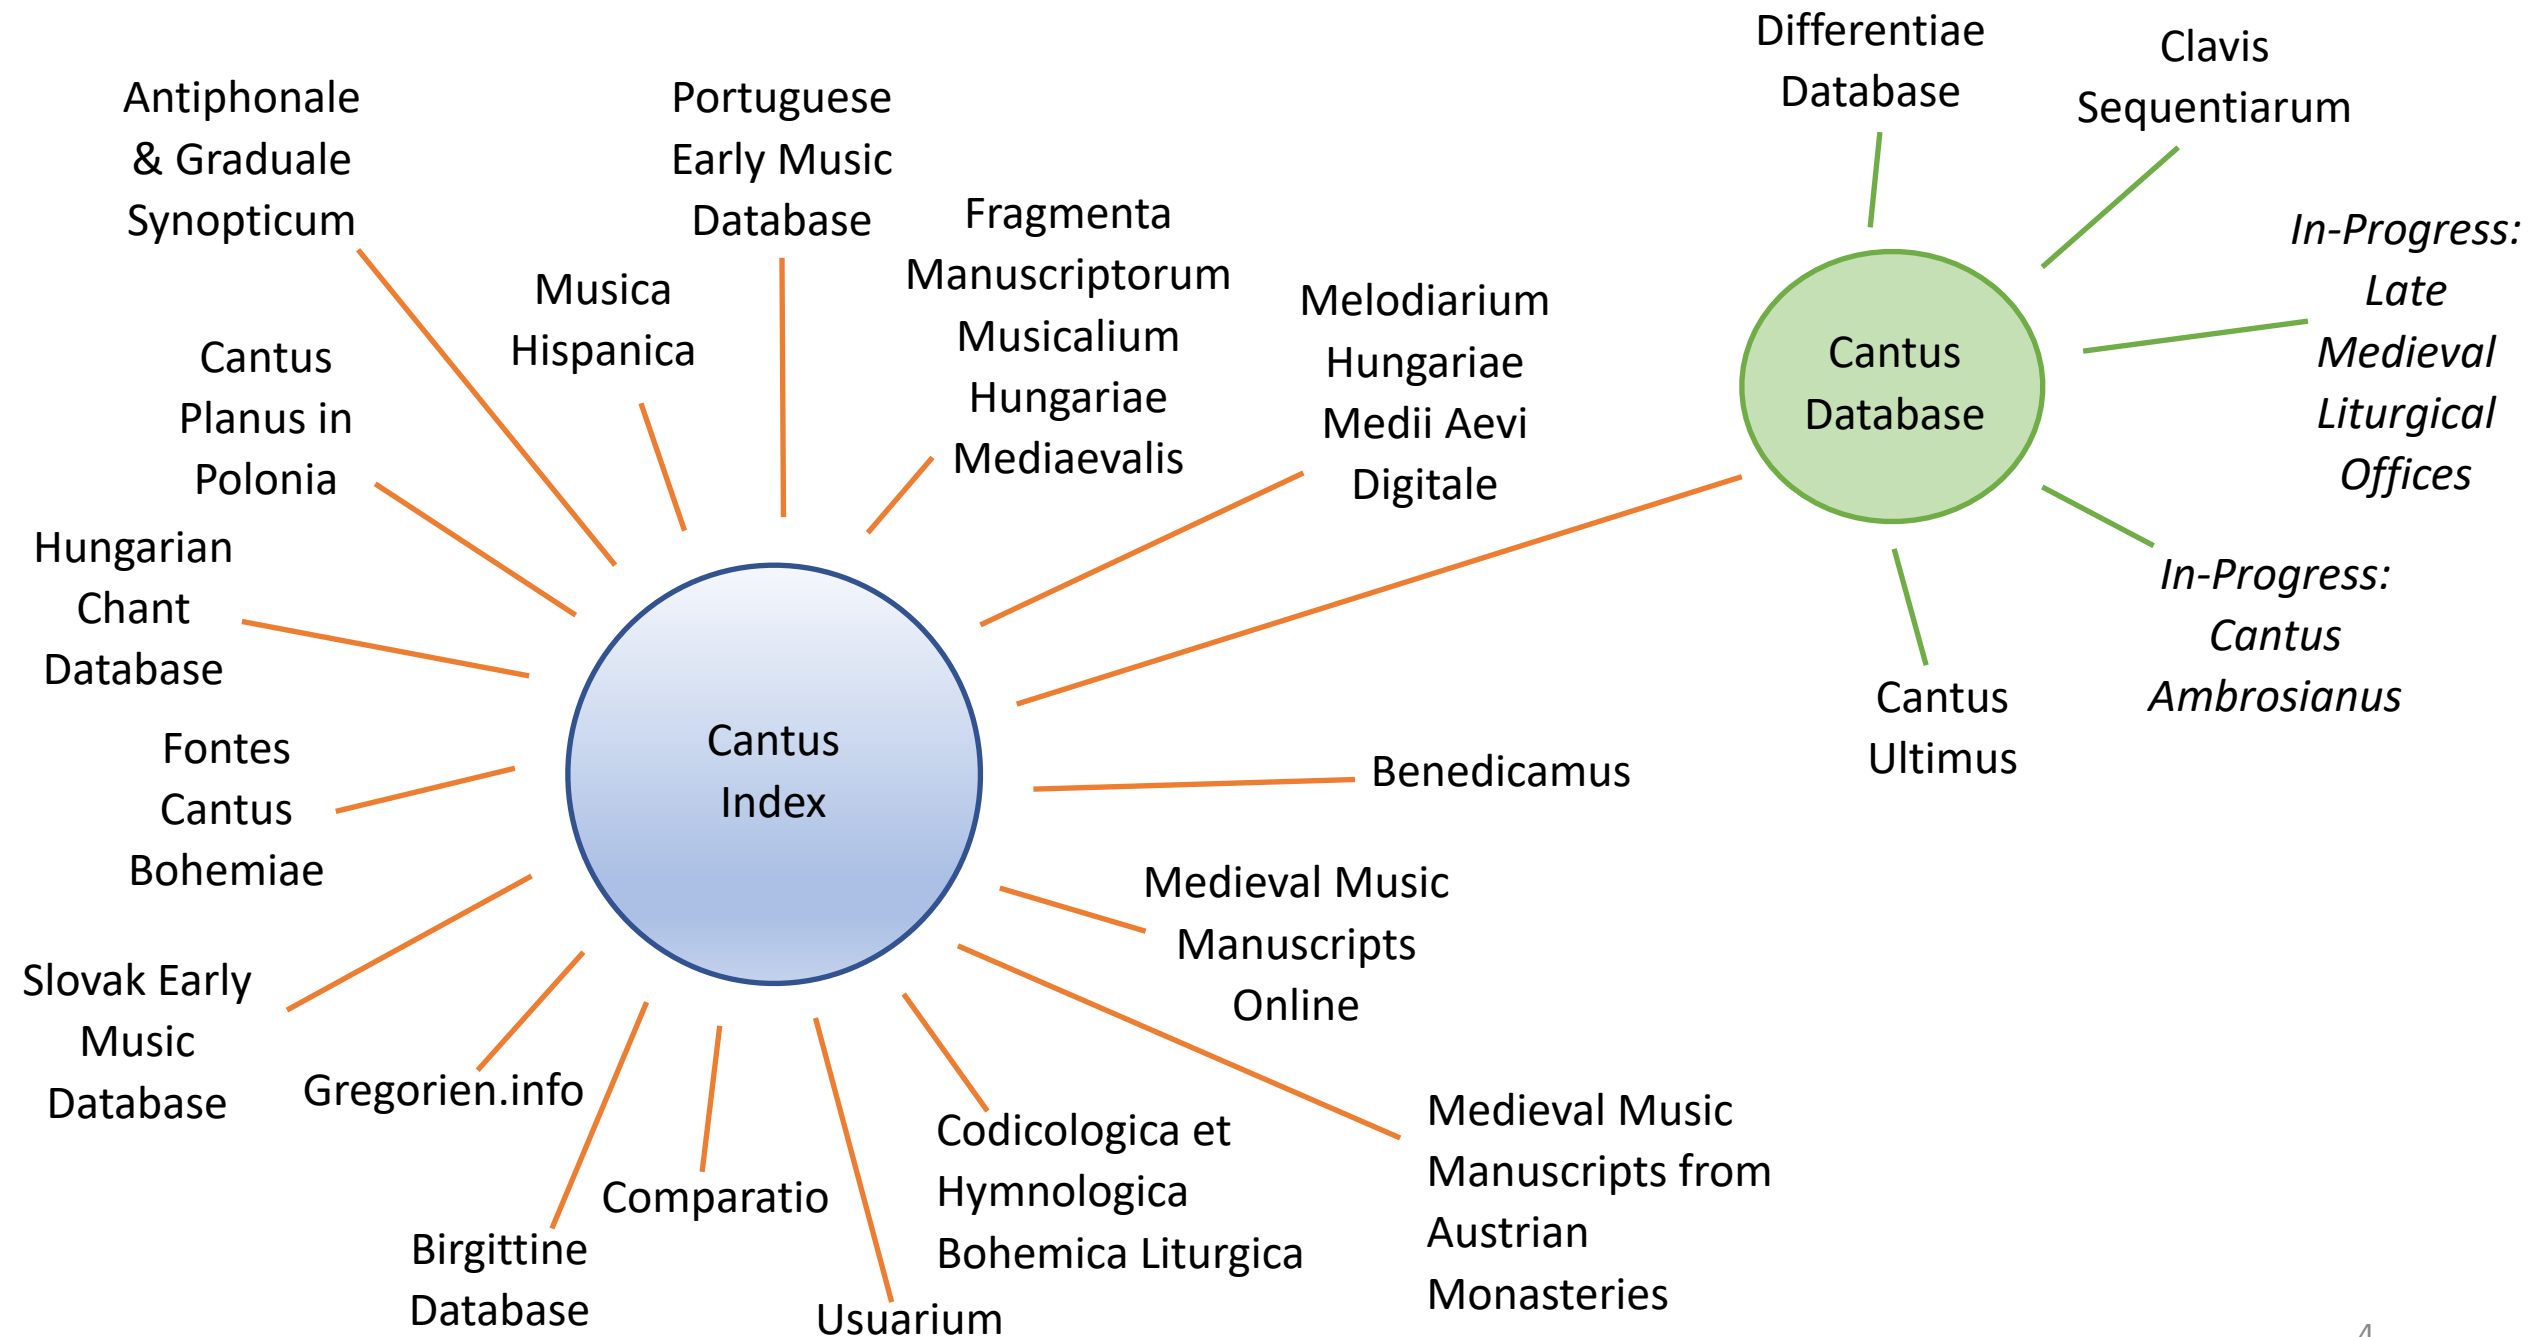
Antiphonale & Graduale Synopticum

Portuguese Early Music Database

Differentiae Database

Clavis Sequentiarum

Musica Hispanica

Fragmenta Manuscriptorum Musicalium Hungariae Mediaevalis

Melodiarium Hungariae Medii Aevi Digitale

Cantus Database

*In-Progress: Late Medieval Liturgical Offices*

Cantus Planus in Polonia

Hungarian Chant Database

Cantus Index

*In-Progress: Cantus Ambrosianus*

Cantus Ultimus

Fontes Cantus Bohemiae

Benedicamus

Medieval Music Manuscripts Online

Slovak Early Music Database

Gregorien.info

Comparatio

Birgittine Database

Usuarium

Codicologica et Hymnologica Bohemica Liturgica

Medieval Music Manuscripts from Austrian Monasteries